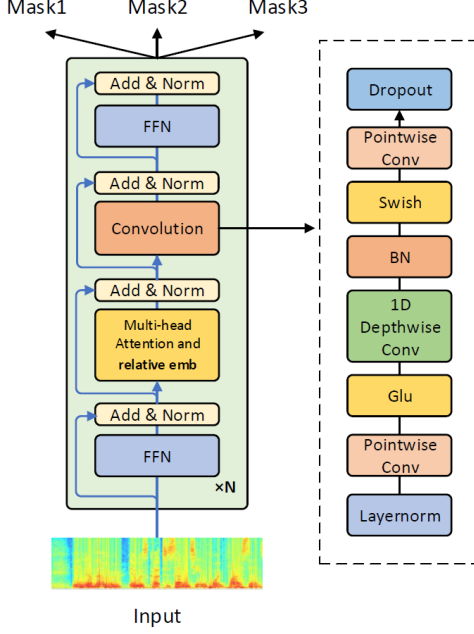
Mask1 Mask2 Mask3

Add & Norm

FFN

Add & Norm

Convolution

Add & Norm

Multi-head Attention and relative emb

Add & Norm

FFN

×N

Input

Dropout

Pointwise Conv

Swish

BN

1D Depthwise Conv

Glu

Pointwise Conv

Layernorm